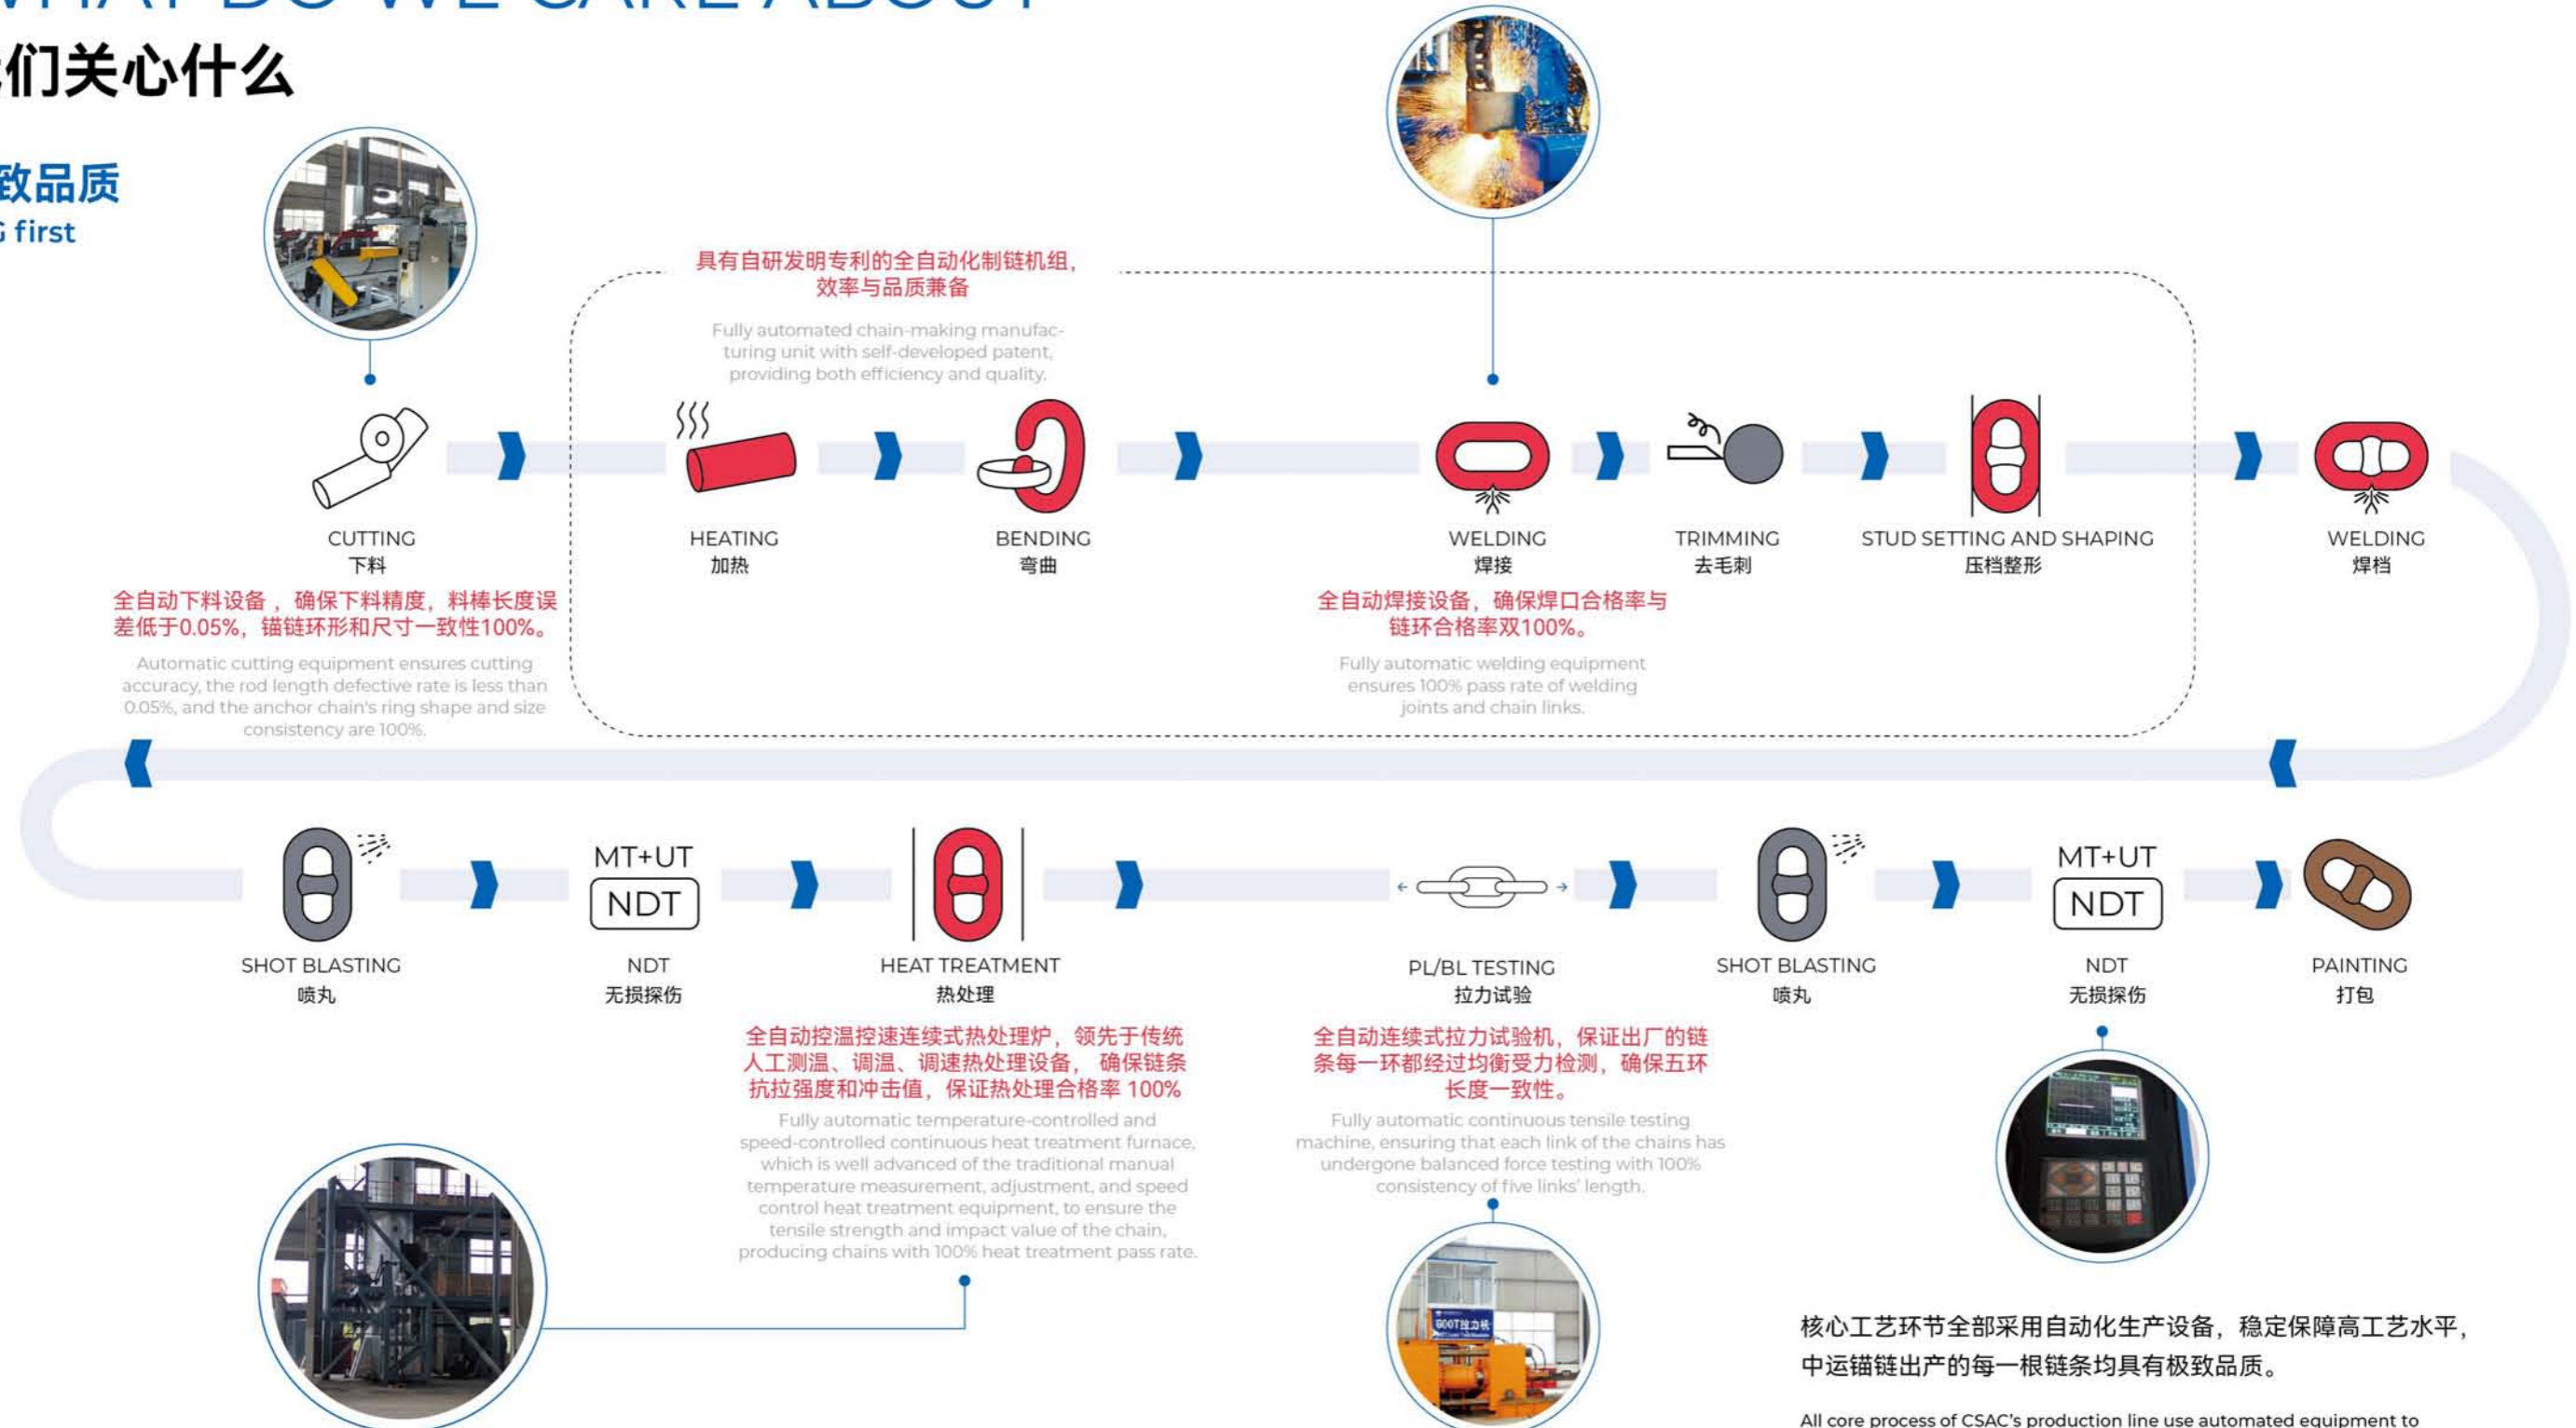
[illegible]
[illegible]们关心什么

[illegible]致品质
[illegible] first

具有自研发明专利的全自动化制链机组，效率与品质兼备

Fully automated chain-making manufacturing unit with self-developed patent, providing both efficiency and quality.

CUTTING
下料

HEATING
加热

BENDING
弯曲

WELDING
焊接

TRIMMING
去毛刺

STUD SETTING AND SHAPING
压档整形

WELDING
焊档

全自动下料设备，确保下料精度，料棒长度误差低于0.05%，锚链环形和尺寸一致性100%。

Automatic cutting equipment ensures cutting accuracy, the rod length defective rate is less than 0.05%, and the anchor chain's ring shape and size consistency are 100%.

全自动焊接设备，确保焊口合格率与链环合格率双100%。

Fully automatic welding equipment ensures 100% pass rate of welding joints and chain links.

SHOT BLASTING
喷丸

MT+UT
NDT
NDT
无损探伤

HEAT TREATMENT
热处理

PL/BL TESTING
拉力试验

SHOT BLASTING
喷丸

MT+UT
NDT
NDT
无损探伤

PAINTING
打包

全自动控温控速连续式热处理炉，领先于传统人工测温、调温、调速热处理设备，确保链条抗拉强度和冲击值，保证热处理合格率 100%

Fully automatic temperature-controlled and speed-controlled continuous heat treatment furnace, which is well advanced of the traditional manual temperature measurement, adjustment, and speed control heat treatment equipment, to ensure the tensile strength and impact value of the chain, producing chains with 100% heat treatment pass rate.

全自动连续式拉力试验机，保证出厂的链条每一环都经过均衡受力检测，确保五环长度一致性。

Fully automatic continuous tensile testing machine, ensuring that each link of the chains has undergone balanced force testing with 100% consistency of five links' length.

600T拉力机

核心工艺环节全部采用自动化生产设备，稳定保障高工艺水平，中运锚链出产的每一根链条均具有极致品质。

All core process of CSAC's production line use automated equipment to